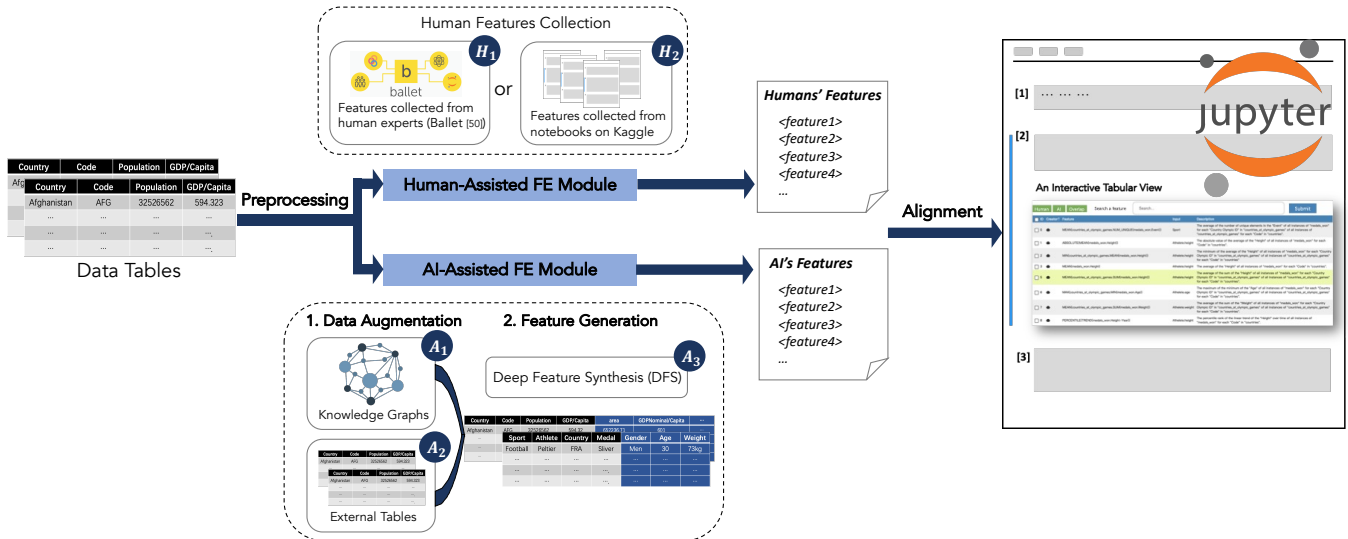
Human Features Collection

$H_1$

ballet

Features collected from human experts (Ballet [50])

or

$H_2$

Features collected from notebooks on Kaggle

| Country | Code | Population | GDP/Capita |
|---|---|---|---|
| Afghanistan | AFG | 32526562 | 594.323 |
| ... | ... | ... | ... |
| ... | ... | ... | ... |
| ... | ... | ... | ... |

Data Tables

Preprocessing

Human-Assisted FE Module

AI-Assisted FE Module

Humans' Features
<feature1>
<feature2>
<feature3>
<feature4>
...

AI's Features
<feature1>
<feature2>
<feature3>
<feature4>
...

Alignment

1. Data Augmentation

$A_1$

Knowledge Graphs

$A_2$

External Tables

2. Feature Generation

$A_3$

Deep Feature Synthesis (DFS)

| Country | Code | Population | GDP/Capita | area | GDPNominal/Capita | ... |
|---|---|---|---|---|---|---|
| Afghanistan | AFG | 32526562 | 594.323 | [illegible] | 601 | |

| Sport | Athlete | Country | Medal | Gender | Age | Weight |
|---|---|---|---|---|---|---|
| Football | Peltier | FRA | Sliver | Men | 30 | 73kg |
| ... | ... | ... | ... | ... | ... | ... |
| ... | ... | ... | ... | ... | ... | ... |

jupyter

[1] ... ... ...

[2]

An Interactive Tabular View

Human AI Overlap Search a feature Search... Submit

[3]